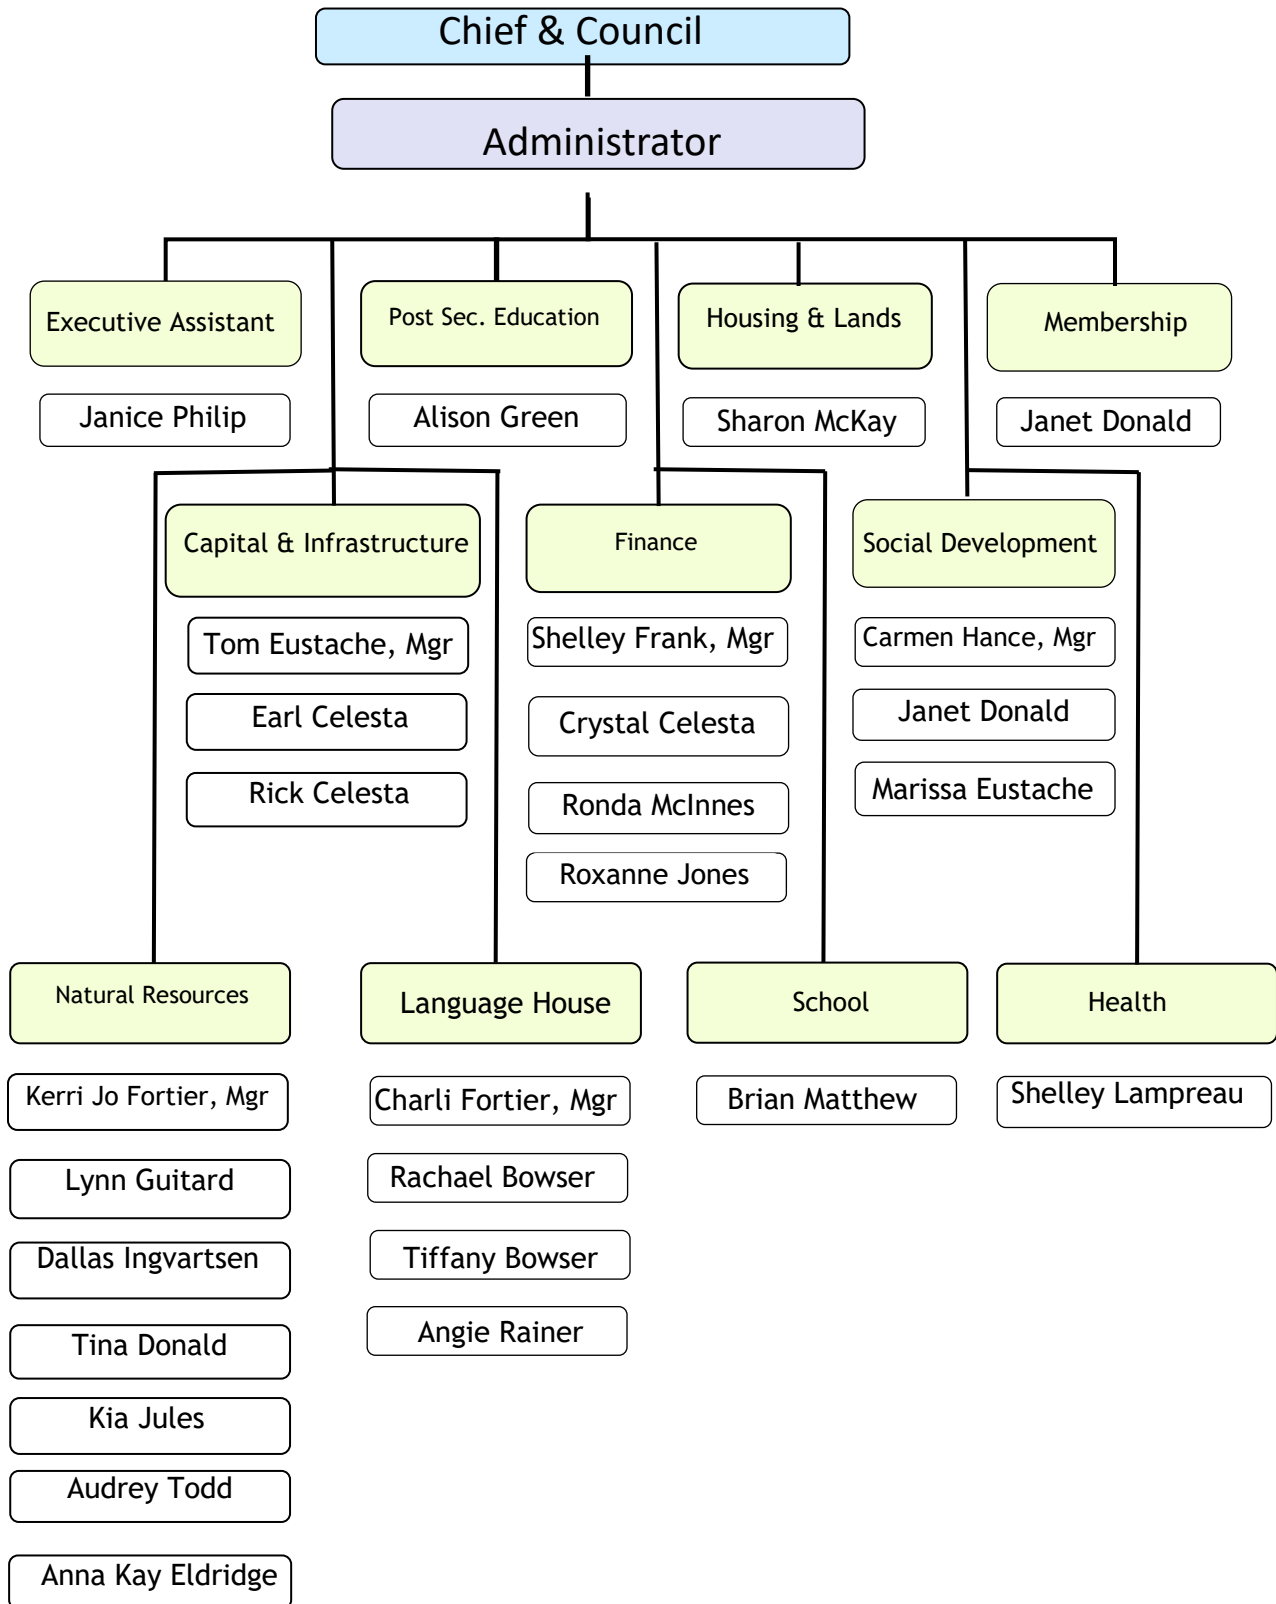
Chief & Council

Administrator

Executive Assistant

Janice Philip

Post Sec. Education

Alison Green

Housing & Lands

Sharon McKay

Membership

Janet Donald

Capital & Infrastructure

Tom Eustache, Mgr

Earl Celesta

Rick Celesta

Finance

Shelley Frank, Mgr

Crystal Celesta

Ronda McInnes

Roxanne Jones

Social Development

Carmen Hance, Mgr

Janet Donald

Marissa Eustache

Natural Resources

Kerri Jo Fortier, Mgr

Lynn Guitard

Dallas Ingvartsen

Tina Donald

Kia Jules

Audrey Todd

Anna Kay Eldridge

Language House

Charli Fortier, Mgr

Rachael Bowser

Tiffany Bowser

Angie Rainer

School

Brian Matthew

Health

Shelley Lampreau